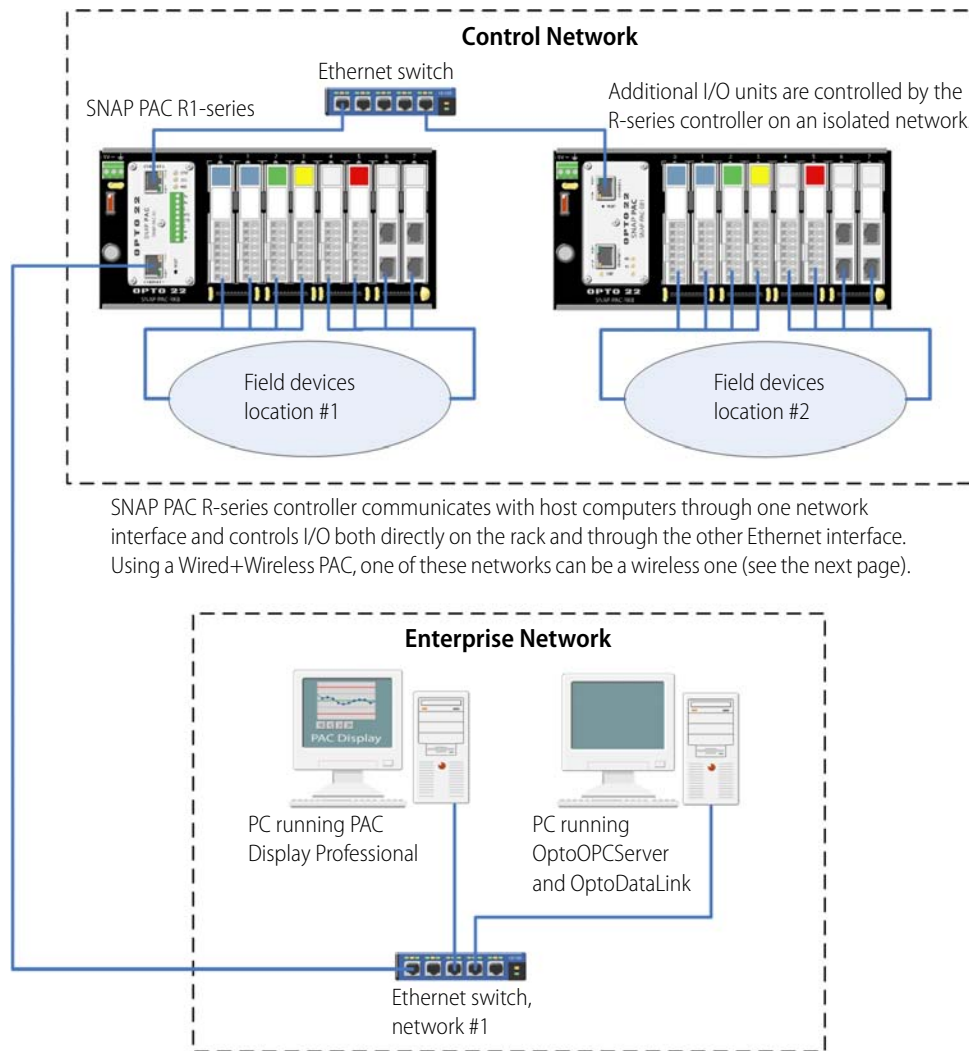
Control Network

Ethernet switch

SNAP PAC R1-series

Additional I/O units are controlled by the R-series controller on an isolated network

OPTO 22

SNAP PAC

OPTO 22

SNAP PAC

Field devices location #1

Field devices location #2

SNAP PAC R-series controller communicates with host computers through one network interface and controls I/O both directly on the rack and through the other Ethernet interface. Using a Wired+Wireless PAC, one of these networks can be a wireless one (see the next page).

Enterprise Network

PAC Display

PC running PAC Display Professional

PC running OptoOPCServer and OptoDataLink

Ethernet switch, network #1